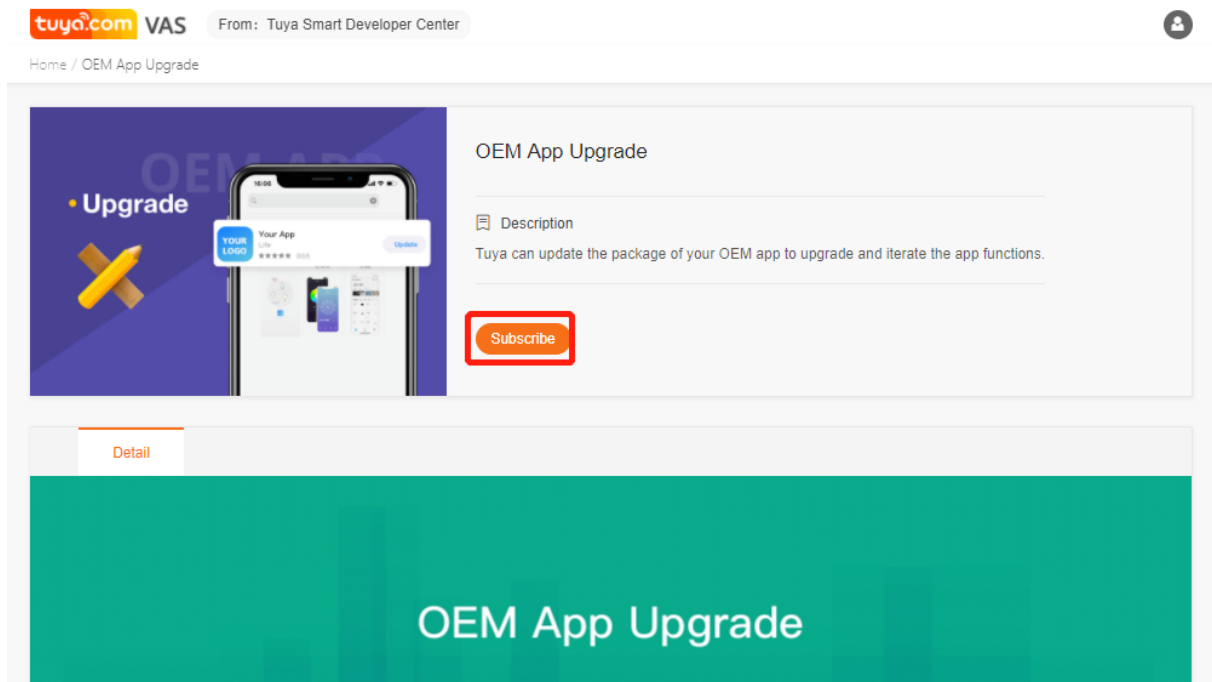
tuya.com VAS From：Tuya Smart Developer Center

Home / OEM App Upgrade

OEM APP

• Upgrade

10:05

YOUR LOGO

Your App

Life

Update

OEM App Upgrade

Description

Tuya can update the package of your OEM app to upgrade and iterate the app functions.

Subscribe

Detail

OEM App Upgrade